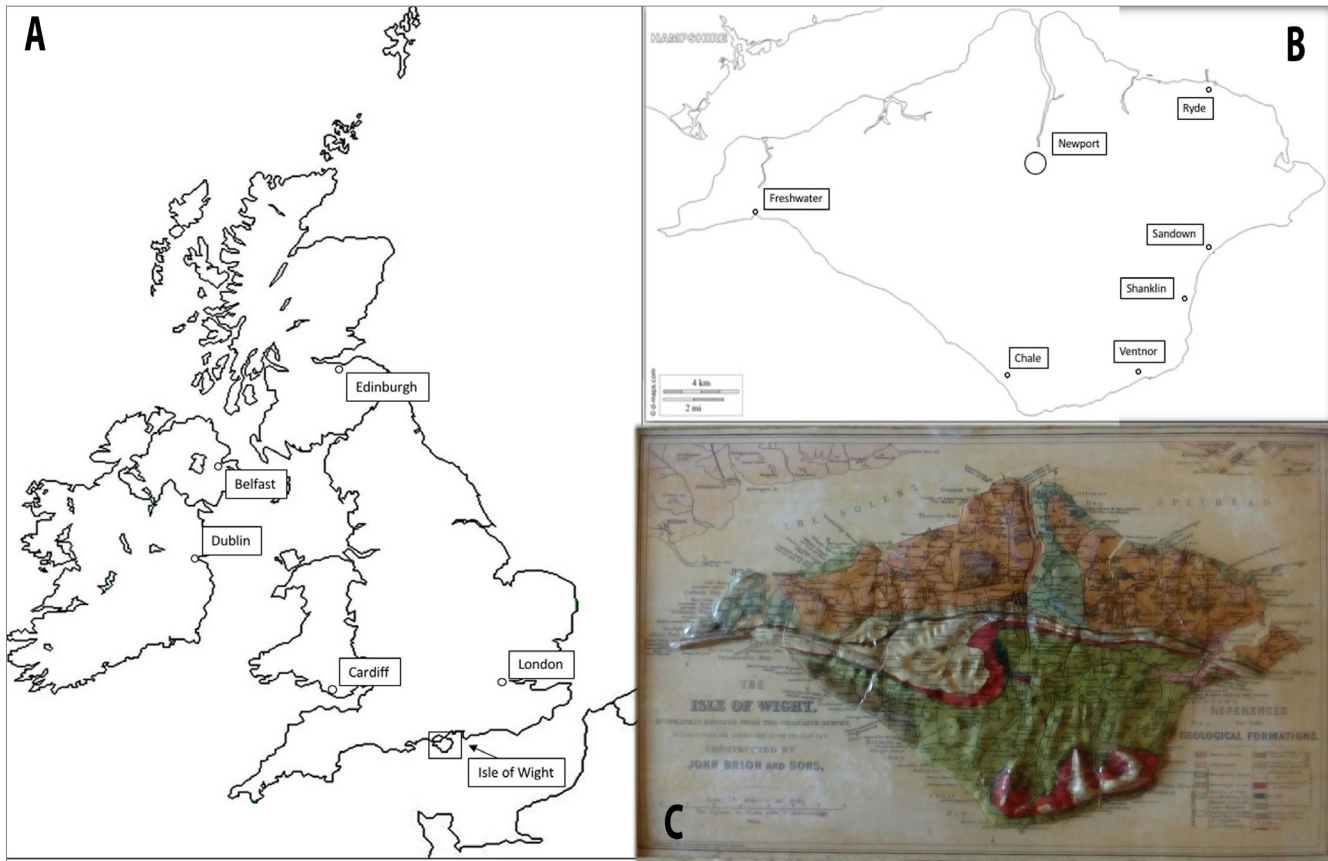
A

Edinburgh

Belfast

Dublin

Cardiff

London

Isle of Wight

B

HAMPSHIRE

Ryde

Newport

Freshwater

Sandown

Shanklin

Chale

Ventnor

4 km

2 mi

© d-maps.com

C

THE SOLENT

SPITHEAD

THE ISLE OF WIGHT.

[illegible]

CONSTRUCTED BY

JOHN BRION AND SONS.

REFERENCES TO THE GEOLOGICAL FORMATIONS.